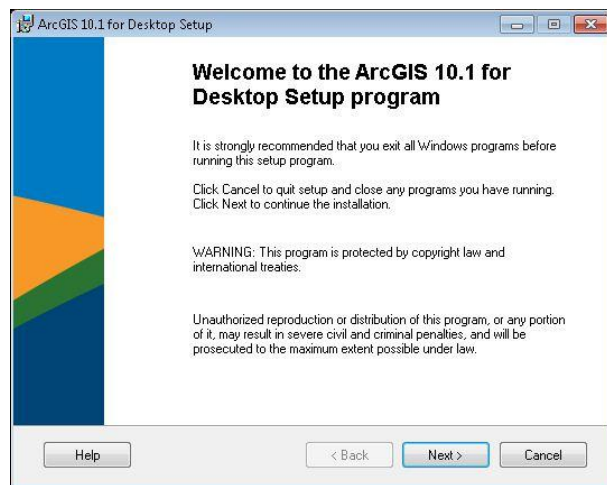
ArcGIS 10.1 for Desktop Setup

Welcome to the ArcGIS 10.1 for Desktop Setup program

It is strongly recommended that you exit all Windows programs before running this setup program.

Click Cancel to quit setup and close any programs you have running. Click Next to continue the installation.

WARNING: This program is protected by copyright law and international treaties.

Unauthorized reproduction or distribution of this program, or any portion of it, may result in severe civil and criminal penalties, and will be prosecuted to the maximum extent possible under law.

Help

< Back

Next >

Cancel